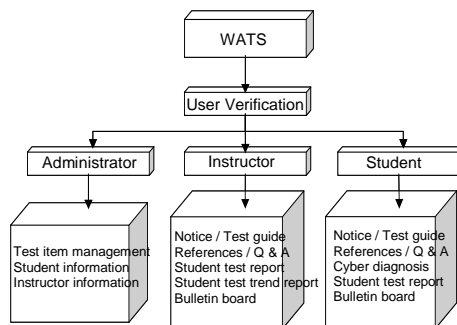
WATS

User Verification

Administrator

Instructor

Student

Test item management
Student information
Instructor information

Notice / Test guide
References / Q & A
Student test report
Student test trend report
Bulletin board

Notice / Test guide
References / Q & A
Cyber diagnosis
Student test report
Bulletin board